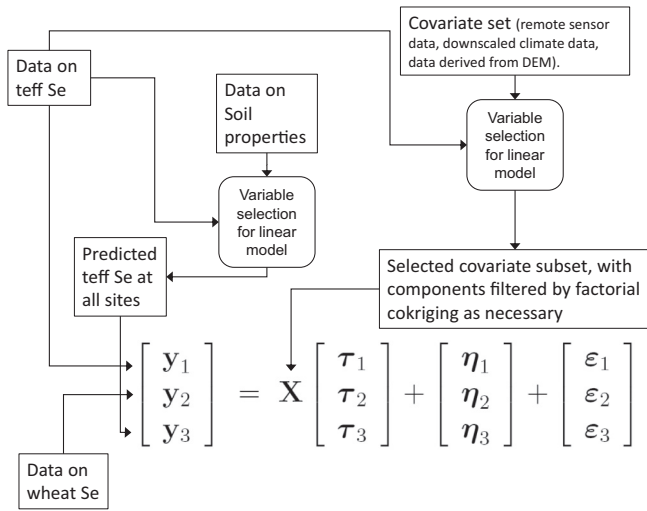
Data on teff Se

Covariate set (remote sensor data, downscaled climate data, data derived from DEM).

Data on Soil properties

Variable selection for linear model

Variable selection for linear model

Predicted teff Se at all sites

Selected covariate subset, with components filtered by factorial cokriging as necessary

$\begin{bmatrix} \mathbf{y}_1 \\ \mathbf{y}_2 \\ \mathbf{y}_3 \end{bmatrix} = \mathbf{X} \begin{bmatrix} \boldsymbol{\tau}_1 \\ \boldsymbol{\tau}_2 \\ \boldsymbol{\tau}_3 \end{bmatrix} + \begin{bmatrix} \boldsymbol{\eta}_1 \\ \boldsymbol{\eta}_2 \\ \boldsymbol{\eta}_3 \end{bmatrix} + \begin{bmatrix} \boldsymbol{\varepsilon}_1 \\ \boldsymbol{\varepsilon}_2 \\ \boldsymbol{\varepsilon}_3 \end{bmatrix}$

Data on wheat Se